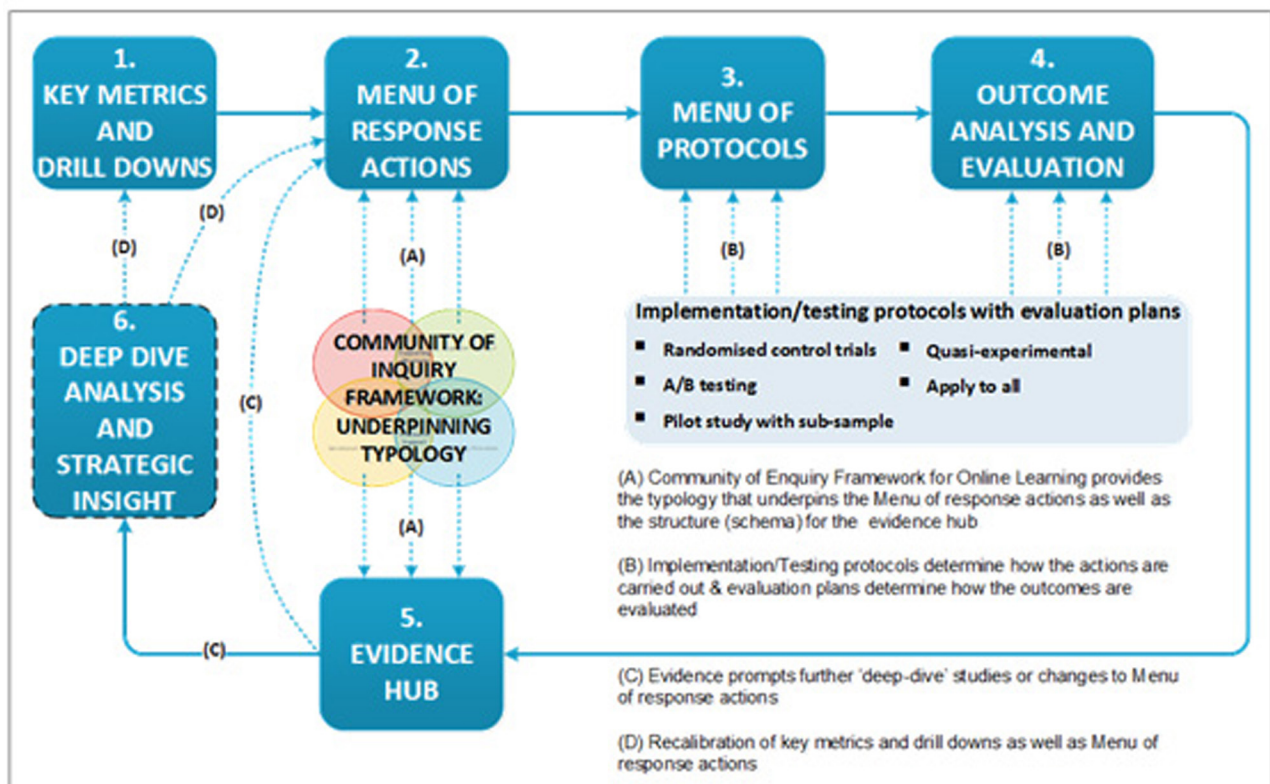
1.
KEY METRICS AND DRILL DOWNS

2.
MENU OF RESPONSE ACTIONS

3.
MENU OF PROTOCOLS

4.
OUTCOME ANALYSIS AND EVALUATION

(D)

(D)

(A)

(B)

(B)

6.
DEEP DIVE ANALYSIS AND STRATEGIC INSIGHT

(C)

COMMUNITY OF INQUIRY FRAMEWORK: UNDERPINNING TYPOLOGY

Implementation/testing protocols with evaluation plans
- Randomised control trials
- Quasi-experimental
- A/B testing
- Apply to all
- Pilot study with sub-sample

(A)

(A) Community of Enquiry Framework for Online Learning provides the typology that underpins the Menu of response actions as well as the structure (schema) for the evidence hub

(B) Implementation/Testing protocols determine how the actions are carried out & evaluation plans determine how the outcomes are evaluated

(C)

5.
EVIDENCE HUB

(C) Evidence prompts further 'deep-dive' studies or changes to Menu of response actions

(D) Recalibration of key metrics and drill downs as well as Menu of response actions